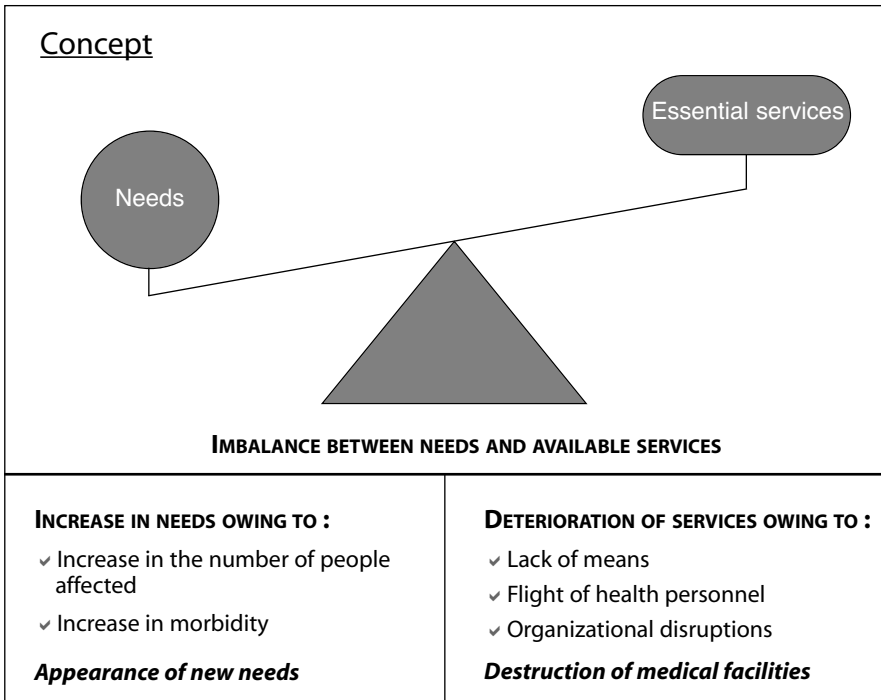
Concept

Essential services

Needs

IMBALANCE BETWEEN NEEDS AND AVAILABLE SERVICES

INCREASE IN NEEDS OWING TO :

- Increase in the number of people affected
- Increase in morbidity

***Appearance of new needs***

DETERIORATION OF SERVICES OWING TO :

- Lack of means
- Flight of health personnel
- Organizational disruptions

***Destruction of medical facilities***